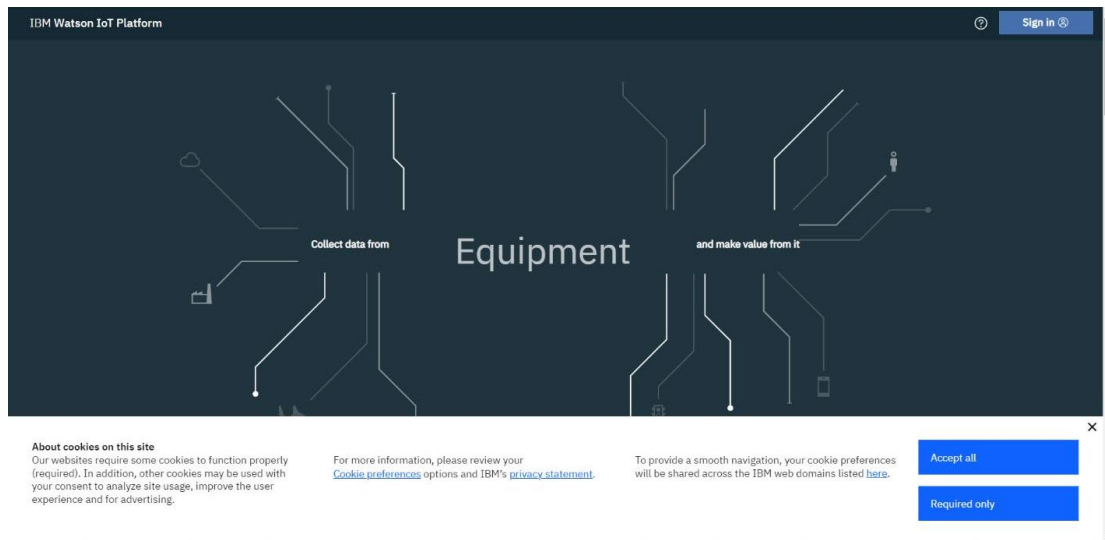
IBM Watson IoT Platform

Sign in

Collect data from

Equipment

and make value from it

About cookies on this site
Our websites require some cookies to function properly (required). In addition, other cookies may be used with your consent to analyze site usage, improve the user experience and for advertising.

For more information, please review your Cookie preferences options and IBM's privacy statement.

To provide a smooth navigation, your cookie preferences will be shared across the IBM web domains listed here.

Accept all

Required only

×